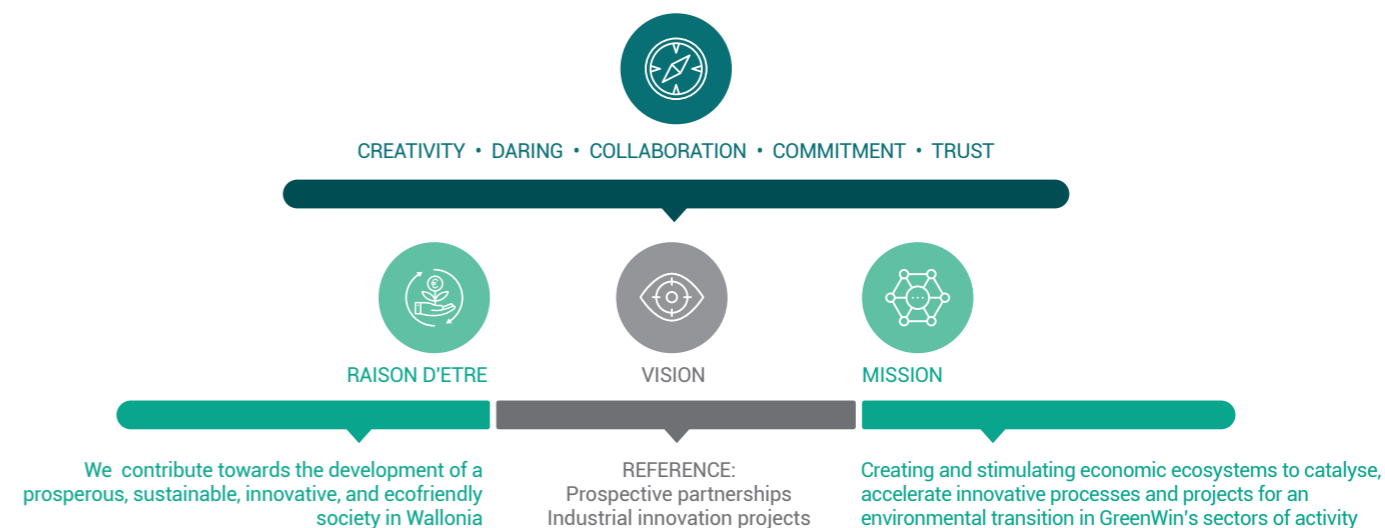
CREATIVITY • DARING • COLLABORATION • COMMITMENT • TRUST

€

RAISON D'ETRE

VISION

MISSION

We contribute towards the development of a prosperous, sustainable, innovative, and ecofriendly society in Wallonia

REFERENCE:
Prospective partnerships
Industrial innovation projects

Creating and stimulating economic ecosystems to catalyse, accelerate innovative processes and projects for an environmental transition in GreenWin's sectors of activity